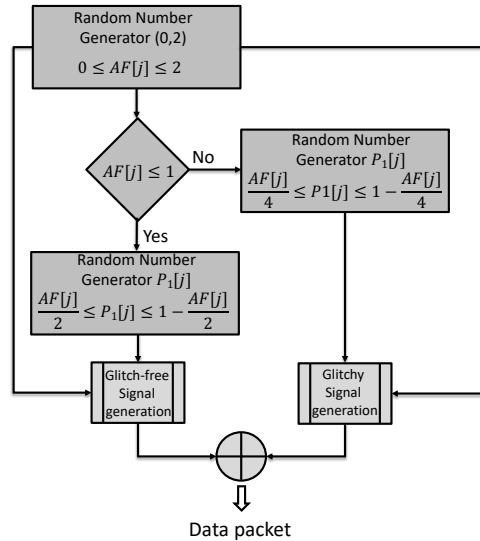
Random Number Generator (0,2)

$0 \leq AF[j] \leq 2$

$AF[j] \leq 1$

No

Random Number Generator $P_1[j]$

$\frac{AF[j]}{4} \leq P1[j] \leq 1 - \frac{AF[j]}{4}$

Yes

Random Number Generator $P_1[j]$

$\frac{AF[j]}{2} \leq P_1[j] \leq 1 - \frac{AF[j]}{2}$

Glitch-free Signal generation

Glitchy Signal generation

Data packet